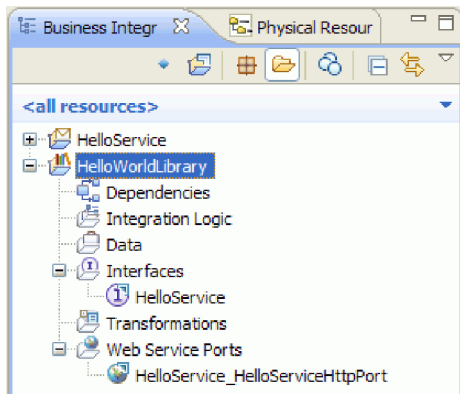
Business Integr
Physical Resour

<all resources>

HelloService
HelloWorldLibrary
Dependencies
Integration Logic
Data
Interfaces
HelloService
Transformations
Web Service Ports
HelloService_HelloServiceHttpPort